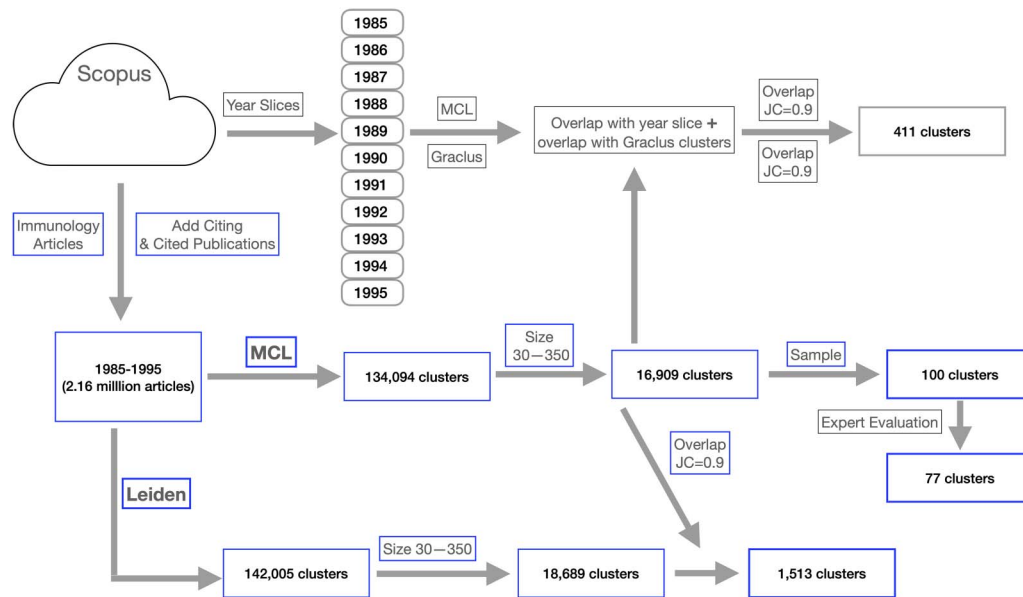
Scopus

Year Slices

1985
1986
1987
1988
1989
1990
1991
1992
1993
1994
1995

MCL

Graclus

Overlap with year slice + overlap with Graclus clusters

Overlap JC=0.9

Overlap JC=0.9

411 clusters

Immunology Articles

Add Citing & Cited Publications

1985-1995 (2.16 milllion articles)

MCL

134,094 clusters

Size 30—350

16,909 clusters

Sample

100 clusters

Expert Evaluation

77 clusters

Overlap JC=0.9

Leiden

142,005 clusters

Size 30—350

18,689 clusters

1,513 clusters